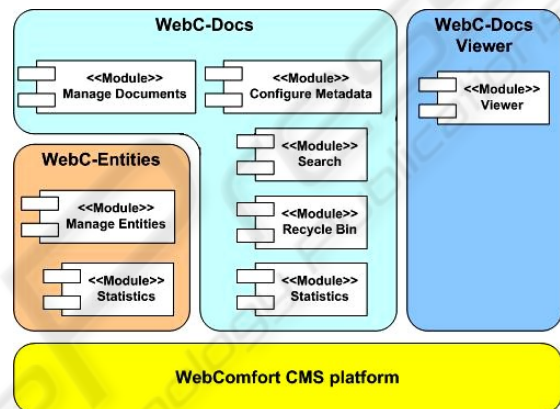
WebC-Docs

<<Module>>
Manage Documents

<<Module>>
Configure Metadata

WebC-Docs Viewer

<<Module>>
Viewer

WebC-Entities

<<Module>>
Manage Entities

<<Module>>
Statistics

<<Module>>
Search

<<Module>>
Recycle Bin

<<Module>>
Statistics

WebComfort CMS platform